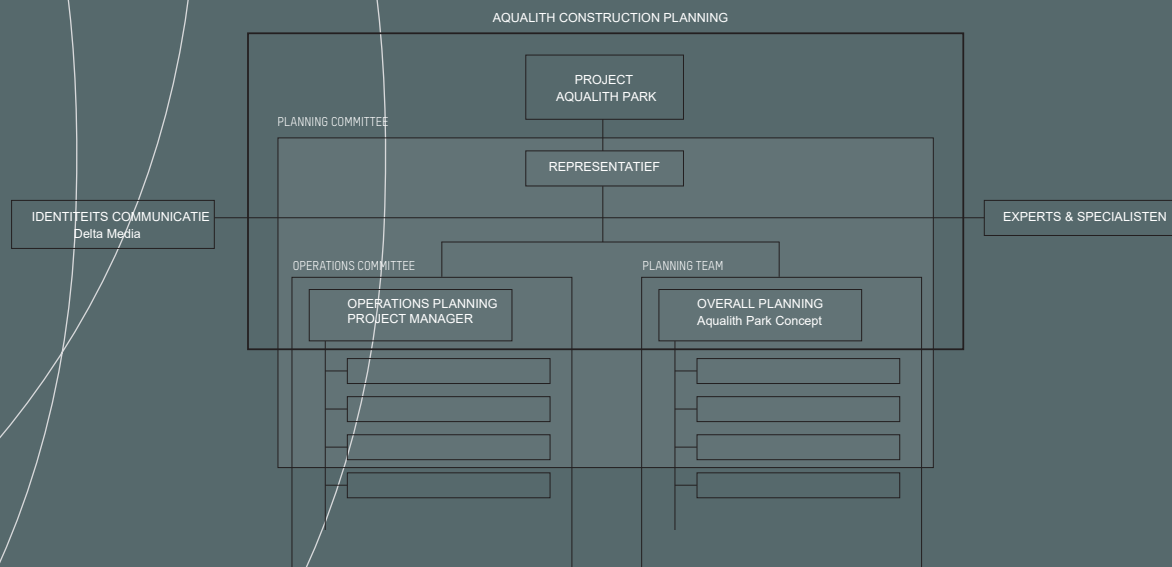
AQUALITH CONSTRUCTION PLANNING

PROJECT
AQUALITH PARK

PLANNING COMMITTEE

REPRESENTATIEF

IDENTITEITS COMMUNICATIE
Delta Media

EXPERTS & SPECIALISTEN

OPERATIONS COMMITTEE

PLANNING TEAM

OPERATIONS PLANNING
PROJECT MANAGER

OVERALL PLANNING
Aqualith Park Concept